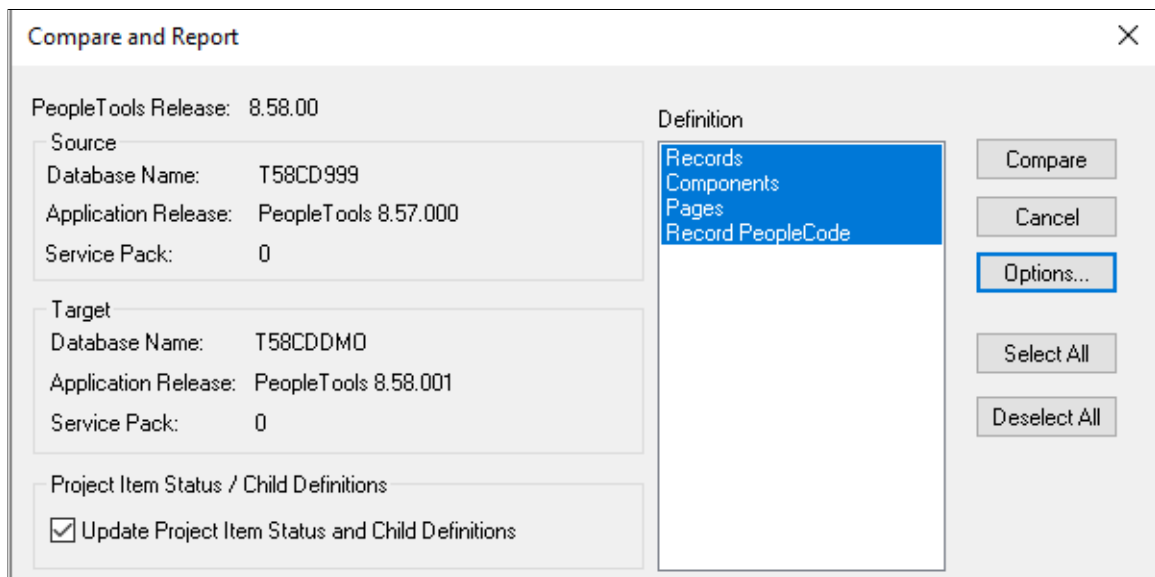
Compare and Report

PeopleTools Release: 8.58.00

Source
Database Name: T58CD999
Application Release: PeopleTools 8.57.000
Service Pack: 0

Target
Database Name: T58CDDMO
Application Release: PeopleTools 8.58.001
Service Pack: 0

Project Item Status / Child Definitions
Update Project Item Status and Child Definitions

Definition
Records
Components
Pages
Record PeopleCode

Compare
Cancel
Options...
Select All
Deselect All